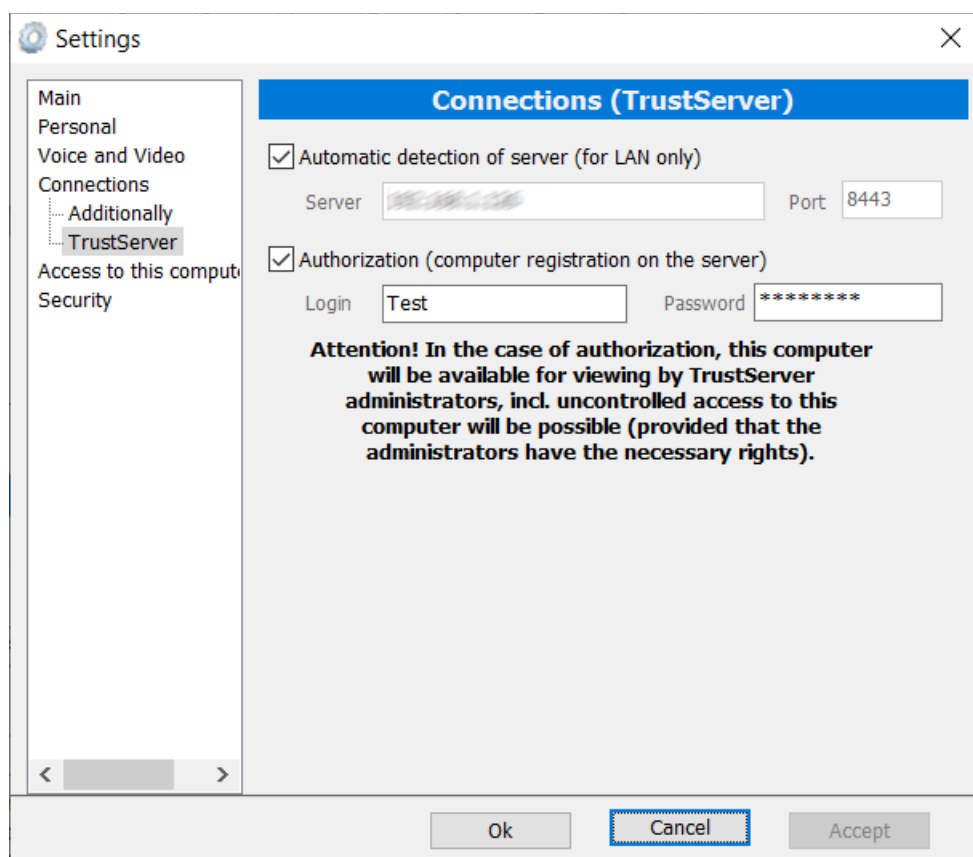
Settings

Main
Personal
Voice and Video
Connections
Additionally
TrustServer
Access to this comput
Security

Connections (TrustServer)

Automatic detection of server (for LAN only)

Server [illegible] Port 8443

Authorization (computer registration on the server)

Login Test Password ********

Attention! In the case of authorization, this computer will be available for viewing by TrustServer administrators, incl. uncontrolled access to this computer will be possible (provided that the administrators have the necessary rights).

Ok Cancel Accept